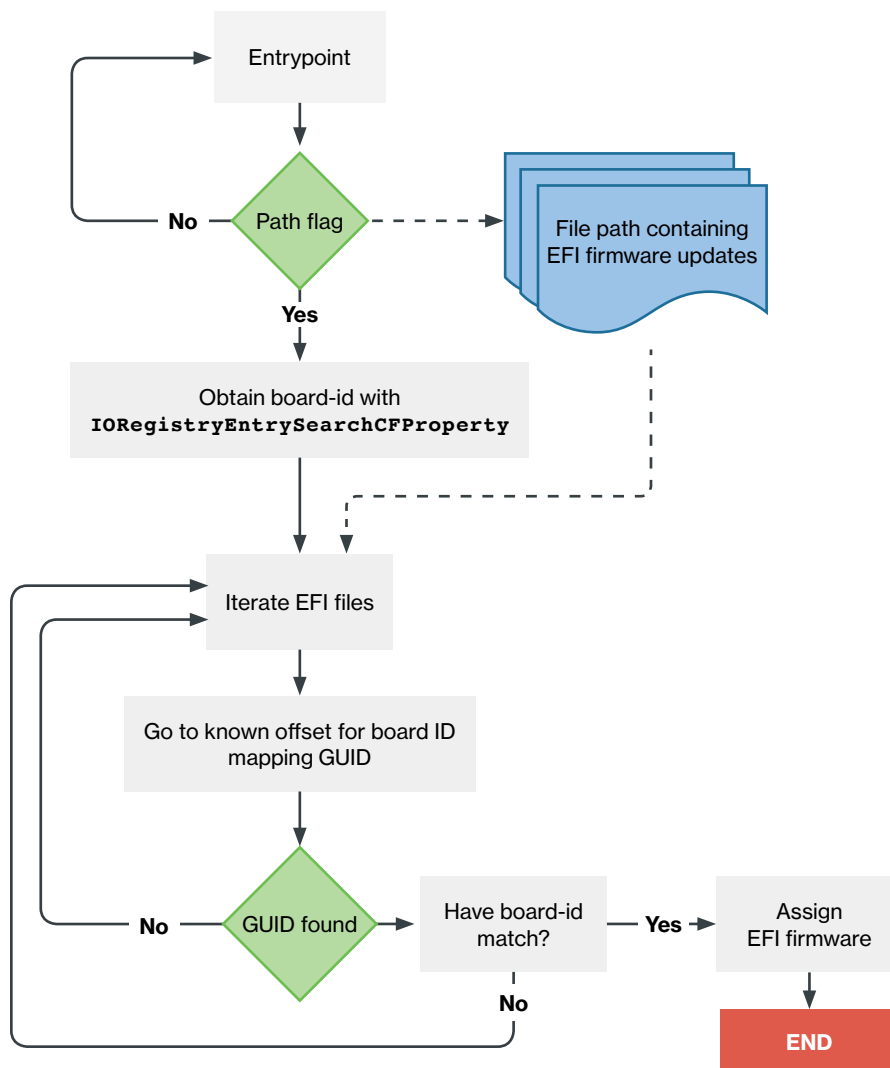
Entrypoint

No

Path flag

File path containing EFI firmware updates

Yes

Obtain board-id with IORegistryEntrySearchCFProperty

Iterate EFI files

Go to known offset for board ID mapping GUID

No

GUID found

Have board-id match?

Yes

Assign EFI firmware

No

END